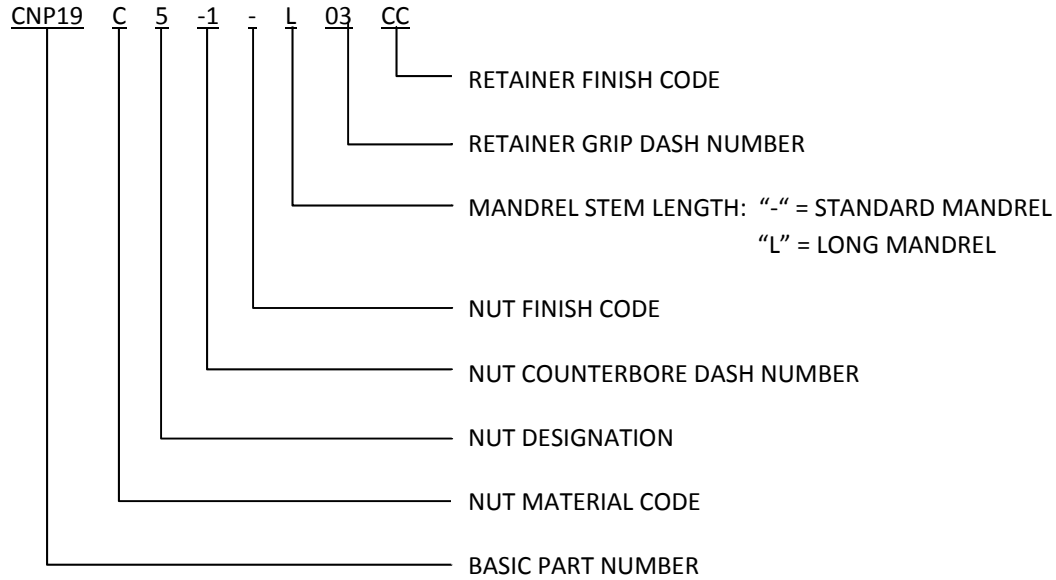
CNP19 C 5 -1 - L 03 CC

RETAINER FINISH CODE

RETAINER GRIP DASH NUMBER

MANDREL STEM LENGTH: "-" = STANDARD MANDREL
"L" = LONG MANDREL

NUT FINISH CODE

NUT COUNTERBORE DASH NUMBER

NUT DESIGNATION

NUT MATERIAL CODE

BASIC PART NUMBER